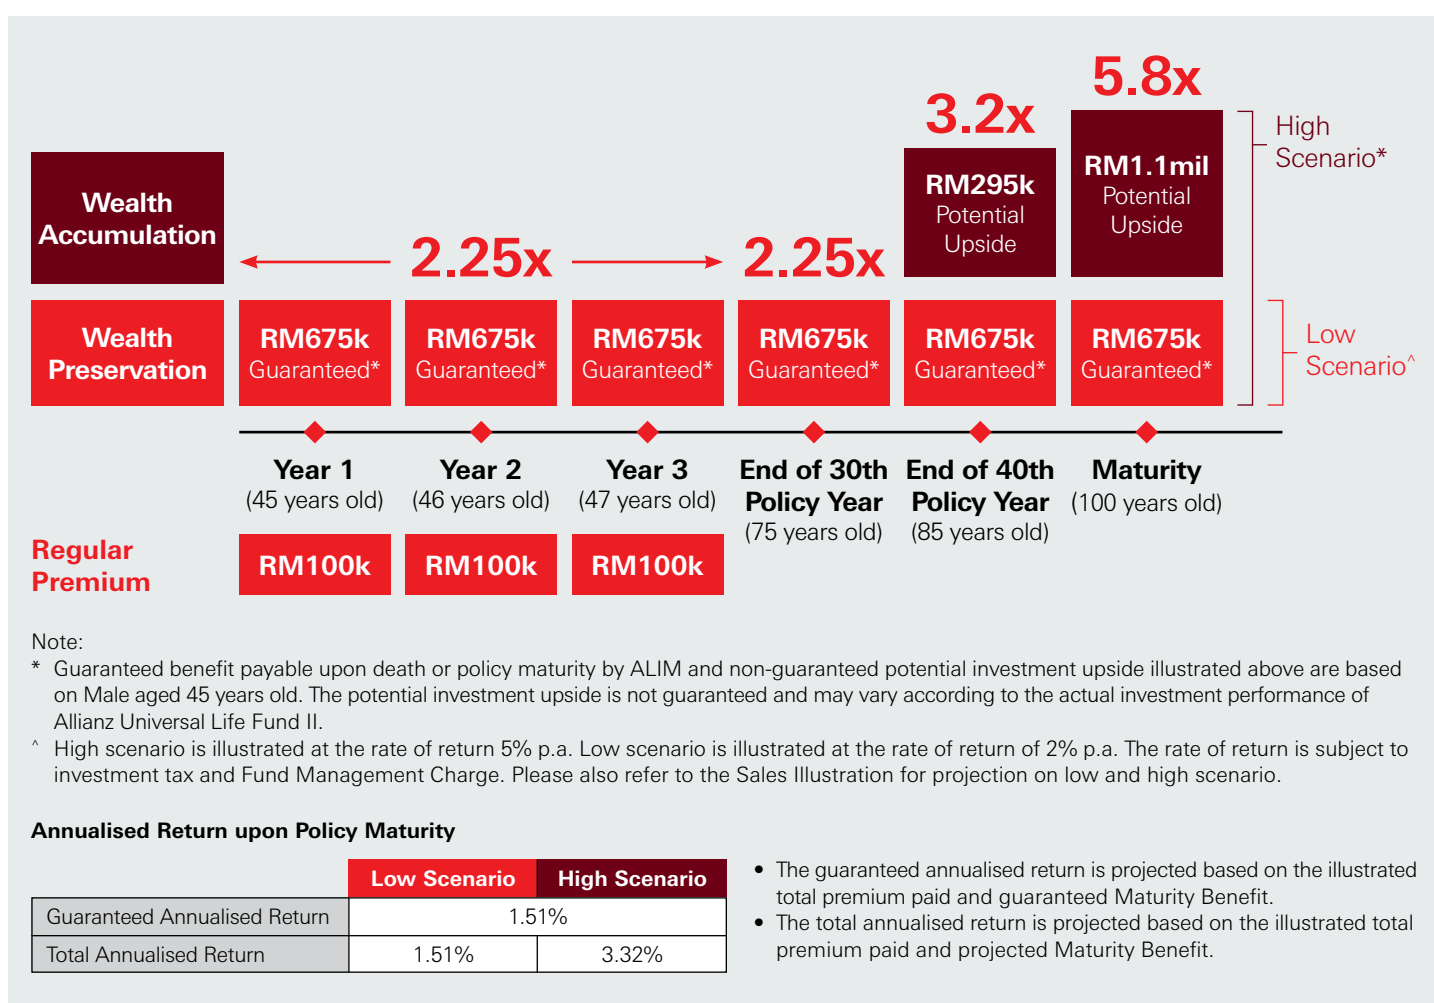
5.8x

3.2x

High Scenario*

Wealth Accumulation

2.25x

2.25x

RM295k Potential Upside

RM1.1mil Potential Upside

Wealth Preservation

RM675k Guaranteed*

RM675k Guaranteed*

RM675k Guaranteed*

RM675k Guaranteed*

RM675k Guaranteed*

RM675k Guaranteed*

Low Scenario^

Year 1 (45 years old)

Year 2 (46 years old)

Year 3 (47 years old)

End of 30th Policy Year (75 years old)

End of 40th Policy Year (85 years old)

Maturity (100 years old)

Regular Premium

RM100k

RM100k

RM100k

Note:
* Guaranteed benefit payable upon death or policy maturity by ALIM and non-guaranteed potential investment upside illustrated above are based on Male aged 45 years old. The potential investment upside is not guaranteed and may vary according to the actual investment performance of Allianz Universal Life Fund II.
^ High scenario is illustrated at the rate of return 5% p.a. Low scenario is illustrated at the rate of return of 2% p.a. The rate of return is subject to investment tax and Fund Management Charge. Please also refer to the Sales Illustration for projection on low and high scenario.

Annualised Return upon Policy Maturity

| | Low Scenario | High Scenario |
|---|---|---|
| Guaranteed Annualised Return | 1.51% | |
| Total Annualised Return | 1.51% | 3.32% |

• The guaranteed annualised return is projected based on the illustrated total premium paid and guaranteed Maturity Benefit.
• The total annualised return is projected based on the illustrated total premium paid and projected Maturity Benefit.